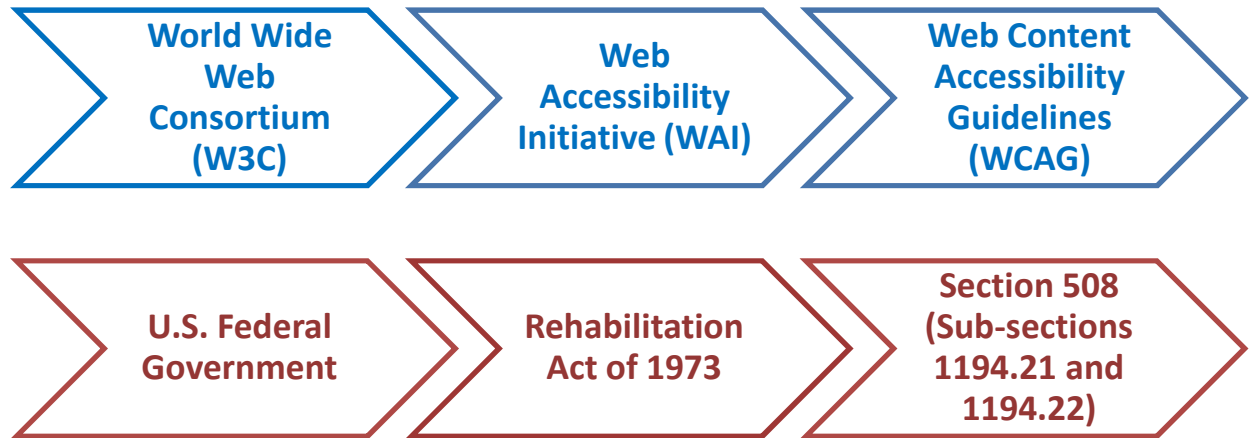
World Wide Web Consortium (W3C)

Web Accessibility Initiative (WAI)

Web Content Accessibility Guidelines (WCAG)

U.S. Federal Government

Rehabilitation Act of 1973

Section 508 (Sub-sections 1194.21 and 1194.22)